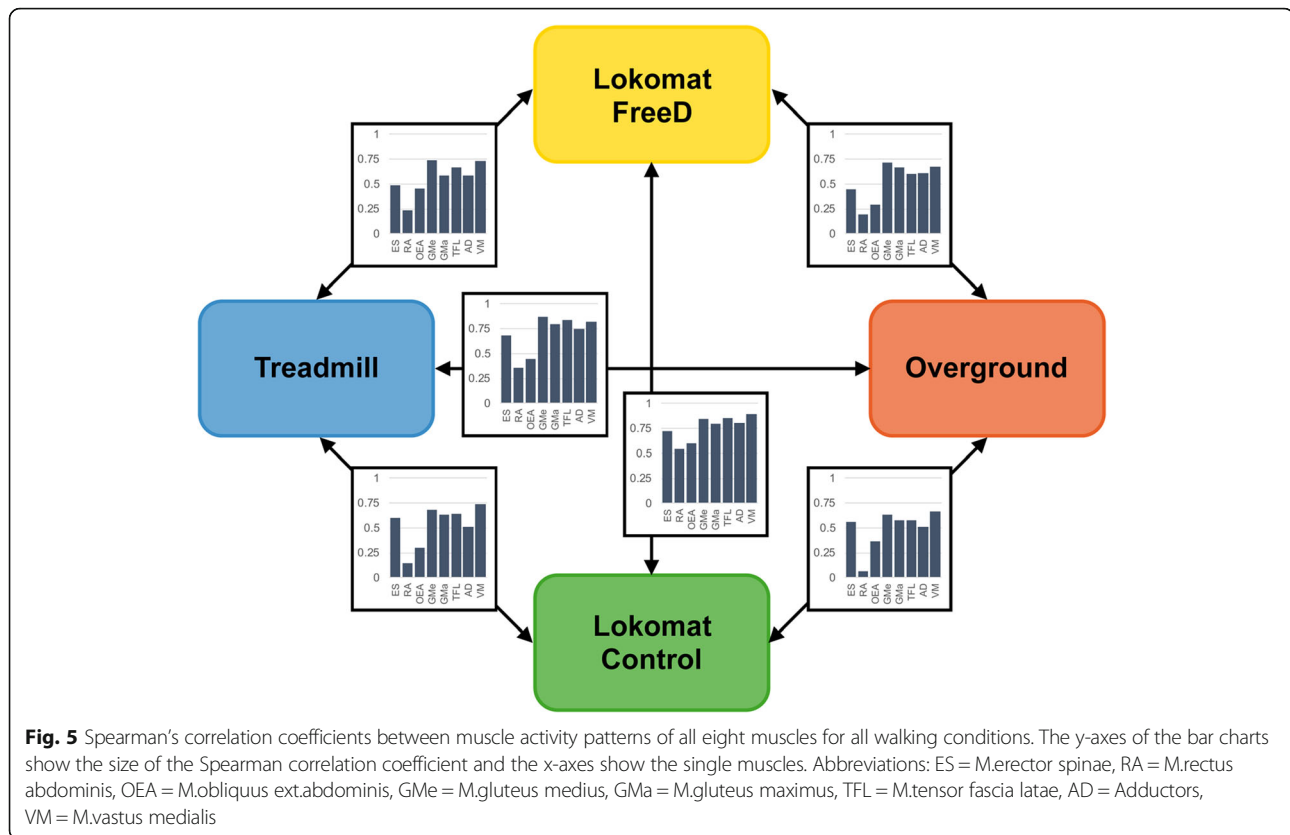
Lokomat FreeD

1
0.75
0.5
0.25
0
ES RA OEA GMe GMa TFL AD VM

1
0.75
0.5
0.25
0
ES RA OEA GMe GMa TFL AD VM

Treadmill

1
0.75
0.5
0.25
0
ES RA OEA GMe GMa TFL AD VM

Overground

1
0.75
0.5
0.25
0
ES RA OEA GMe GMa TFL AD VM

1
0.75
0.5
0.25
0
ES RA OEA GMe GMa TFL AD VM

1
0.75
0.5
0.25
0
ES RA OEA GMe GMa TFL AD VM

Lokomat Control

**Fig. 5** Spearman's correlation coefficients between muscle activity patterns of all eight muscles for all walking conditions. The y-axes of the bar charts show the size of the Spearman correlation coefficient and the x-axes show the single muscles. Abbreviations: ES = M.erector spinae, RA = M.rectus abdominis, OEA = M.obliquus ext.abdominis, GMe = M.gluteus medius, GMa = M.gluteus maximus, TFL = M.tensor fascia latae, AD = Adductors, VM = M.vastus medialis